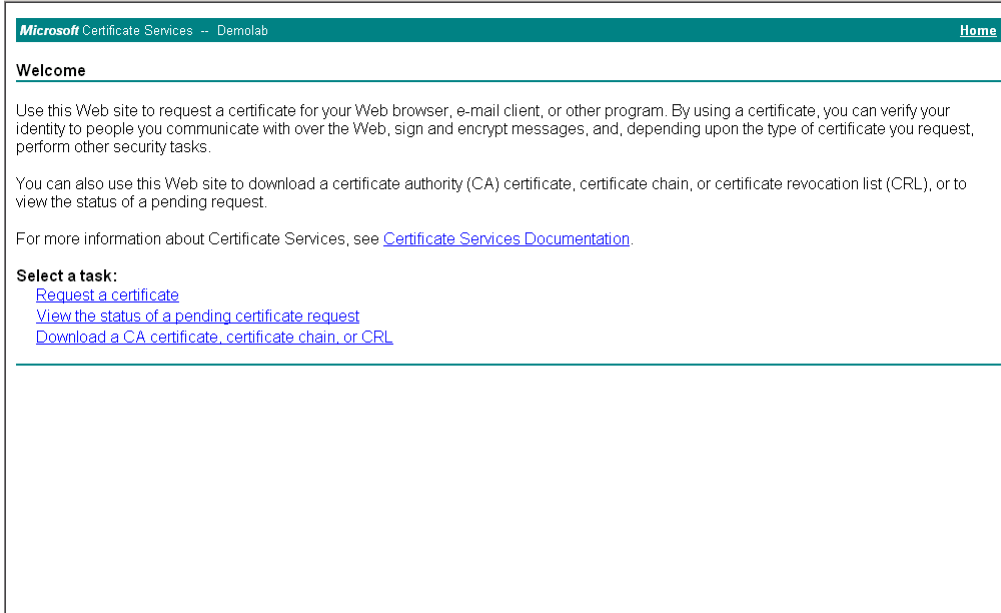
Microsoft Certificate Services -- Demolab

Home

Welcome

Use this Web site to request a certificate for your Web browser, e-mail client, or other program. By using a certificate, you can verify your identity to people you communicate with over the Web, sign and encrypt messages, and, depending upon the type of certificate you request, perform other security tasks.

You can also use this Web site to download a certificate authority (CA) certificate, certificate chain, or certificate revocation list (CRL), or to view the status of a pending request.

For more information about Certificate Services, see Certificate Services Documentation.

Select a task:
Request a certificate
View the status of a pending certificate request
Download a CA certificate, certificate chain, or CRL